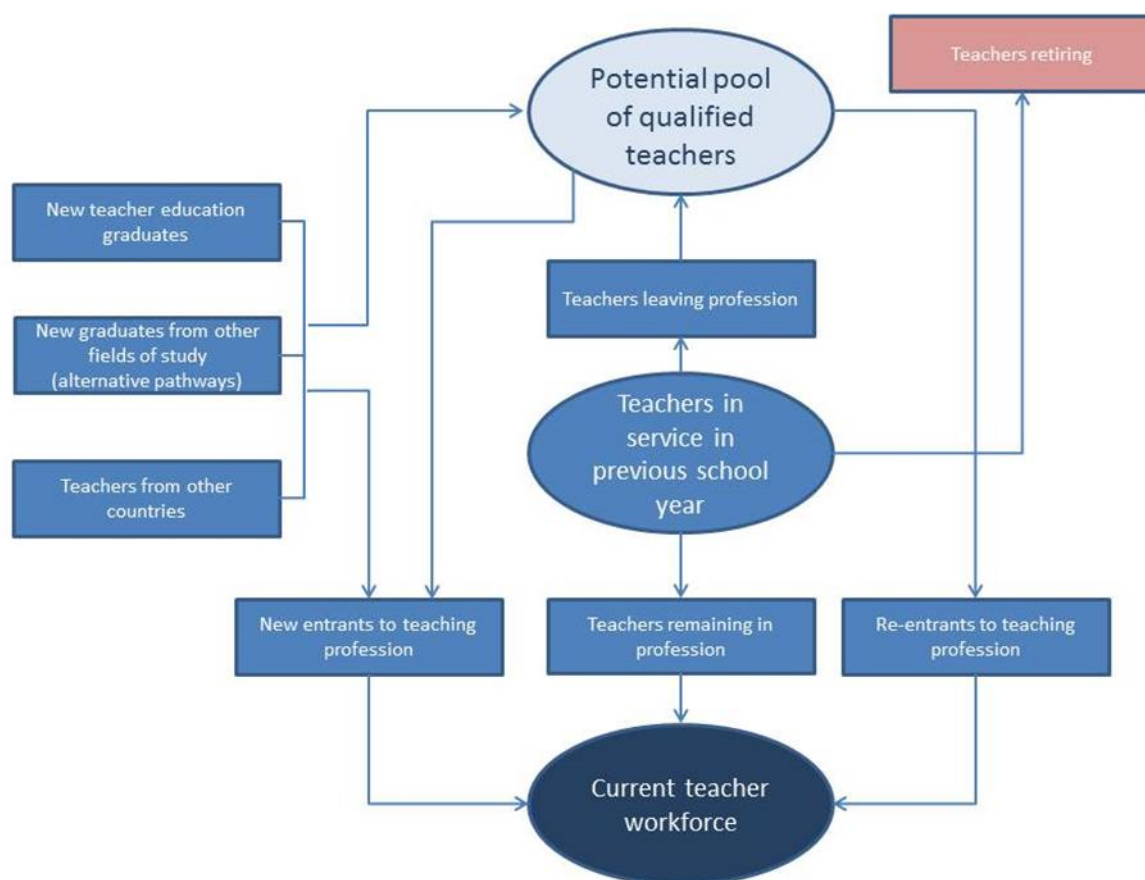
Teachers retiring

Potential pool of qualified teachers

New teacher education graduates

New graduates from other fields of study (alternative pathways)

Teachers from other countries

Teachers leaving profession

Teachers in service in previous school year

New entrants to teaching profession

Teachers remaining in profession

Re-entrants to teaching profession

Current teacher workforce